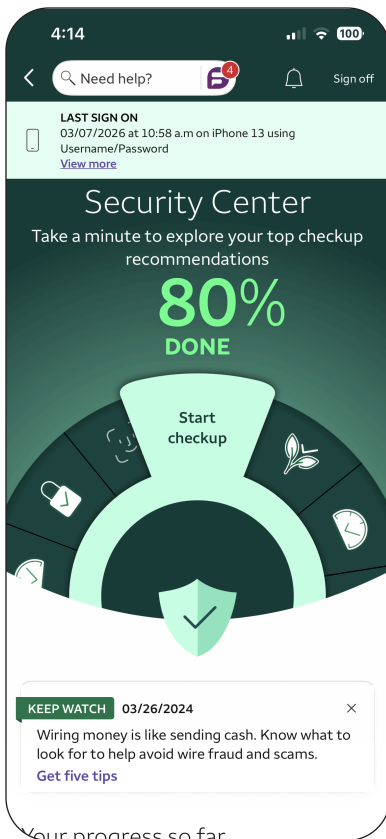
4:14

100

Need help?

4

Sign off

LAST SIGN ON
03/07/2026 at 10:58 a.m on iPhone 13 using Username/Password
View more

Security Center

Take a minute to explore your top checkup recommendations

80%
DONE

Start checkup

KEEP WATCH 03/26/2024

Wiring money is like sending cash. Know what to look for to help avoid wire fraud and scams.

Get five tips

Your progress so far